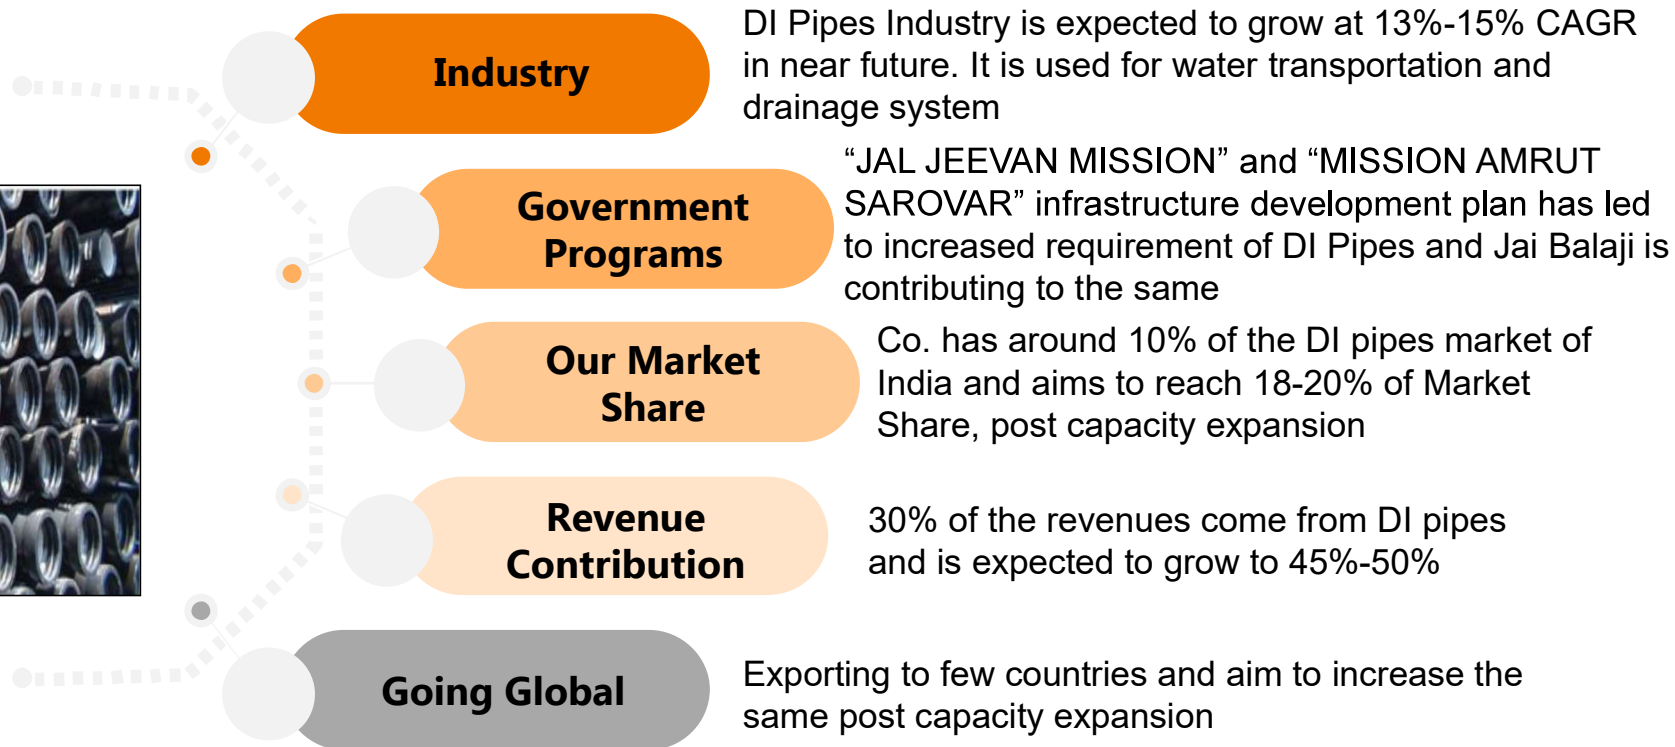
Industry

DI Pipes Industry is expected to grow at 13%-15% CAGR in near future. It is used for water transportation and drainage system

Government Programs

“JAL JEEVAN MISSION” and “MISSION AMRUT SAROVAR” infrastructure development plan has led to increased requirement of DI Pipes and Jai Balaji is contributing to the same

Our Market Share

Co. has around 10% of the DI pipes market of India and aims to reach 18-20% of Market Share, post capacity expansion

Revenue Contribution

30% of the revenues come from DI pipes and is expected to grow to 45%-50%

Going Global

Exporting to few countries and aim to increase the same post capacity expansion